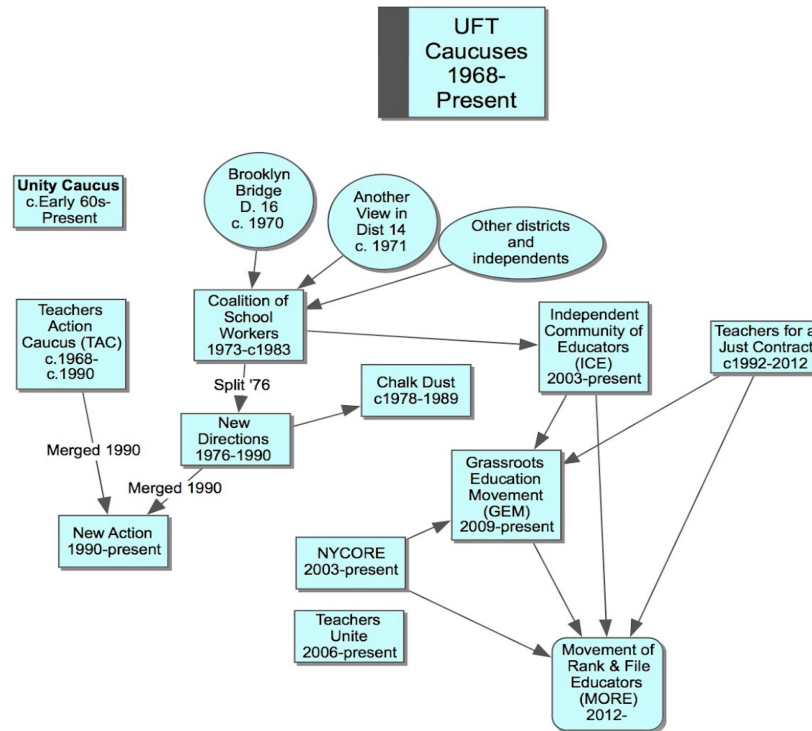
UFT Caucuses 1968-Present

Unity Caucus
c.Early 60s-Present

Brooklyn Bridge D. 16 c. 1970

Another View in Dist 14 c. 1971

Other districts and independents

Teachers Action Caucus (TAC) c.1968-c.1990

Coalition of School Workers 1973-c1983

Independent Community of Educators (ICE) 2003-present

Teachers for a Just Contract c1992-2012

Split '76

Chalk Dust c1978-1989

New Directions 1976-1990

Merged 1990

Merged 1990

Grassroots Education Movement (GEM) 2009-present

New Action 1990-present

NYCORE 2003-present

Teachers Unite 2006-present

Movement of Rank & File Educators (MORE) 2012-